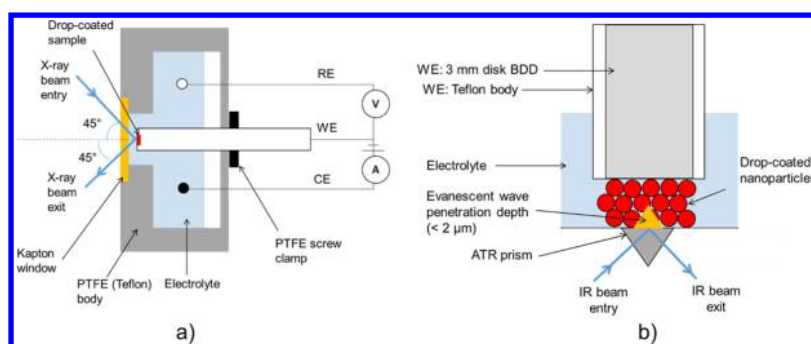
Drop-coated sample

X-ray beam entry

45°

45°

X-ray beam exit

Kapton window

PTFE (Teflon) body

Electrolyte

RE

WE

CE

V

A

PTFE screw clamp

a)

WE: 3 mm disk BDD

WE: Teflon body

Electrolyte

Drop-coated nanoparticle

Evanescent wave penetration depth (< 2 μm)

ATR prism

IR beam entry

IR beam exit

b)